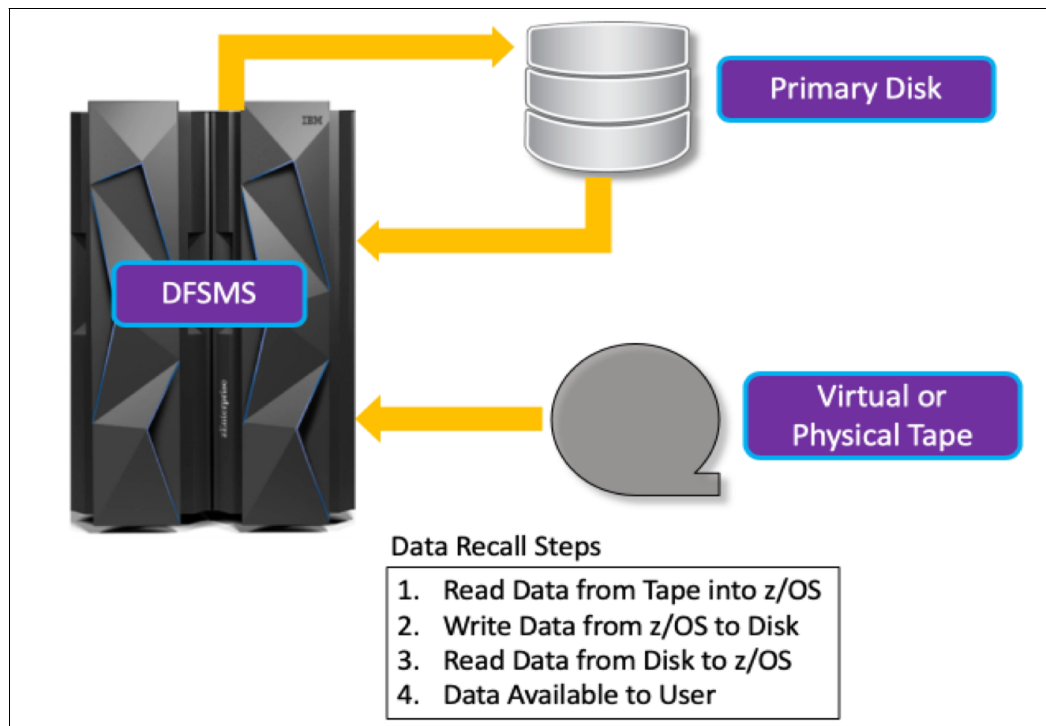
IBM

Primary Disk

DFSMS

z Enterprise

Virtual or Physical Tape

Data Recall Steps

1. Read Data from Tape into z/OS
2. Write Data from z/OS to Disk
3. Read Data from Disk to z/OS
4. Data Available to User